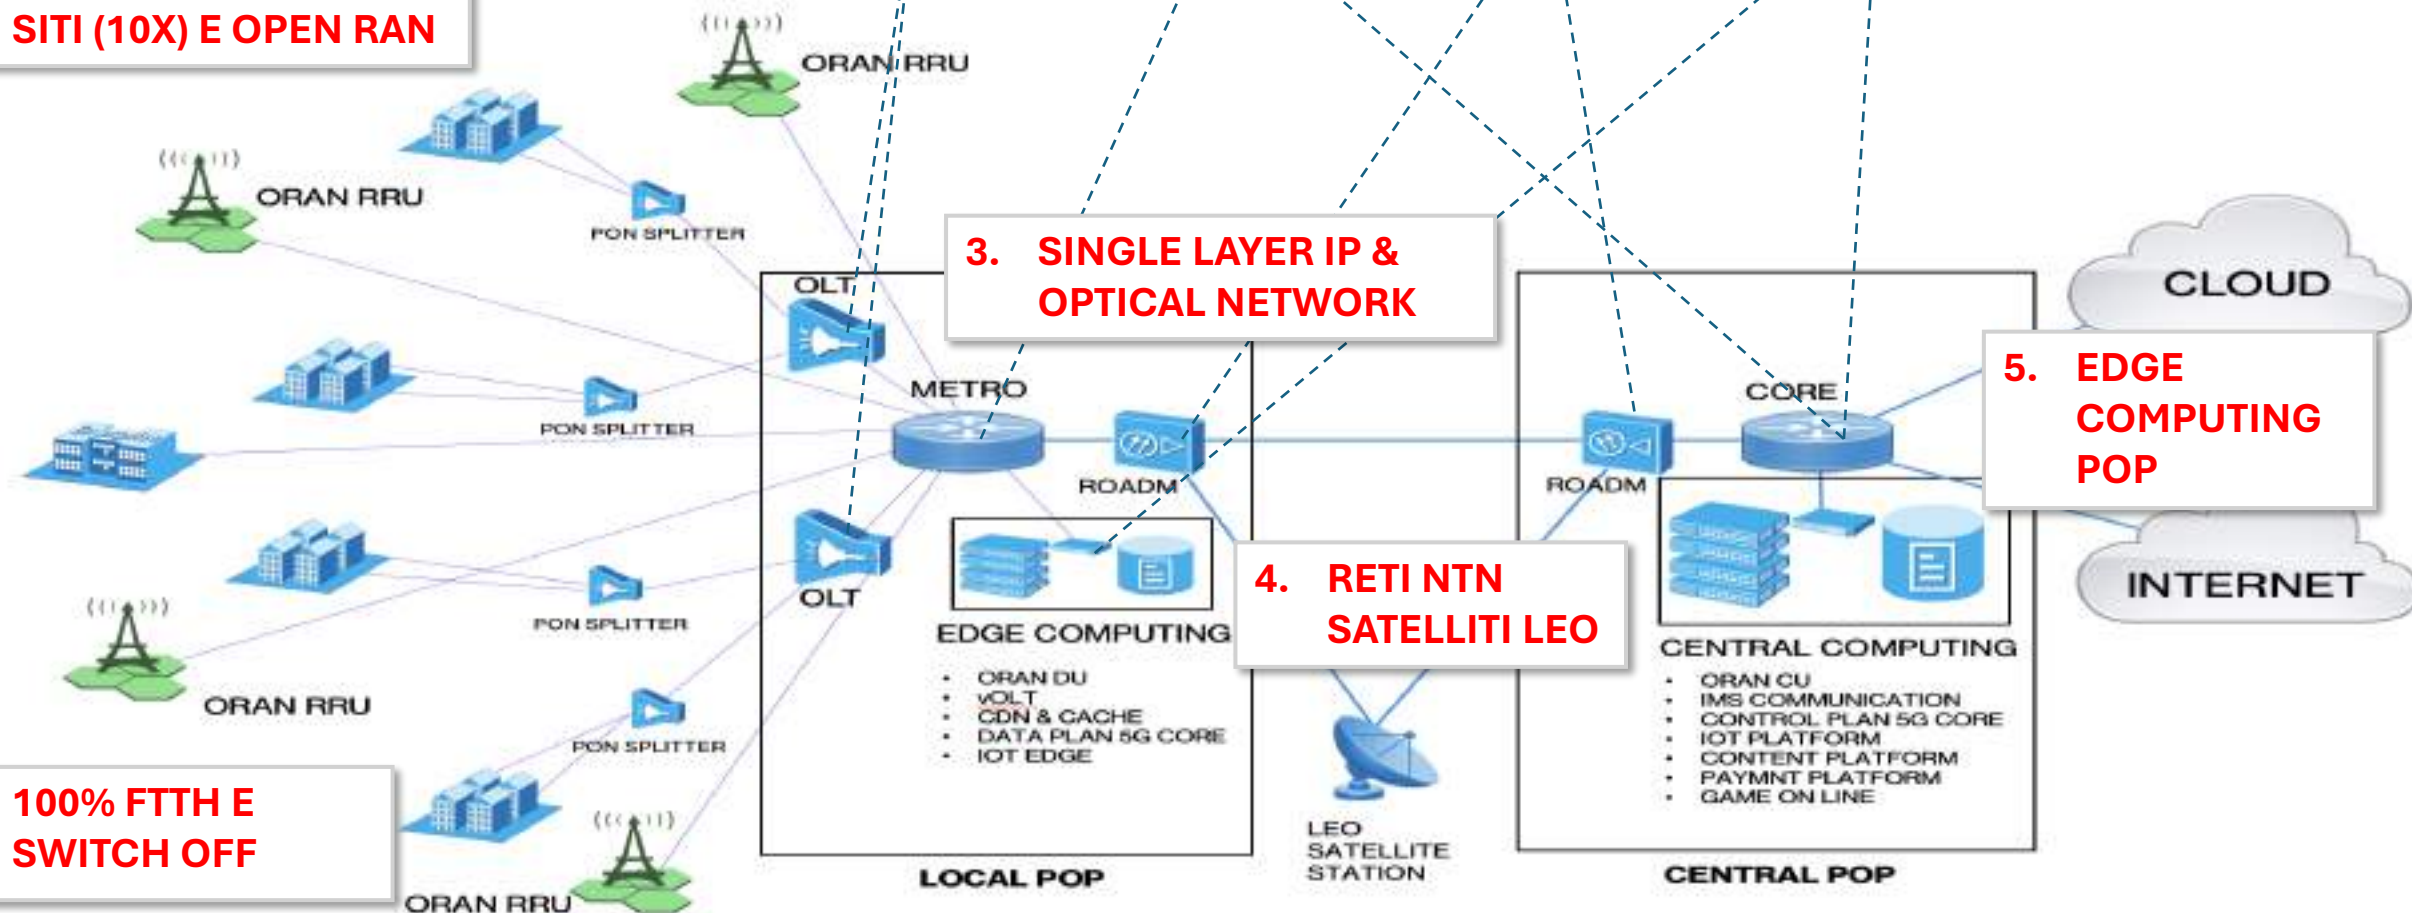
SITI (10X) E OPEN RAN

ORAN RRU

ORAN RRU

PON SPLITTER

3. SINGLE LAYER IP & OPTICAL NETWORK

OLT

METRO

PON SPLITTER

ROADM

OLT

PON SPLITTER

EDGE COMPUTING

- ORAN DU
- vOLT
- CDN & CACHE
- DATA PLAN 5G CORE
- IOT EDGE

ORAN RRU

PON SPLITTER

100% FTTH E SWITCH OFF

ORAN RRU

LOCAL POP

4. RETI NTN SATELLITI LEO

LEO SATELLITE STATION

CORE

ROADM

CENTRAL COMPUTING

- ORAN CU
- IMS COMMUNICATION
- CONTROL PLAN 5G CORE
- IOT PLATFORM
- CONTENT PLATFORM
- PAYMNT PLATFORM
- GAME ON LINE

CENTRAL POP

CLOUD

5. EDGE COMPUTING POP

INTERNET